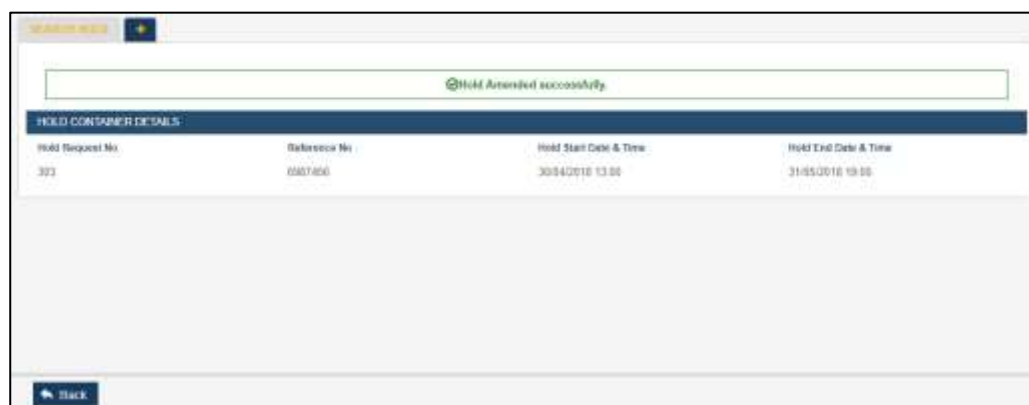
SEARCH HOLD

Hold Amended successfully.

HOLD CONTAINER DETAILS

| Hold Request No. | Reference No. | Hold Start Date & Time | Hold End Date & Time |
|---|---|---|---|
| 323 | 6987456 | 30/04/2018 13:00 | 31/05/2018 19:00 |

Back